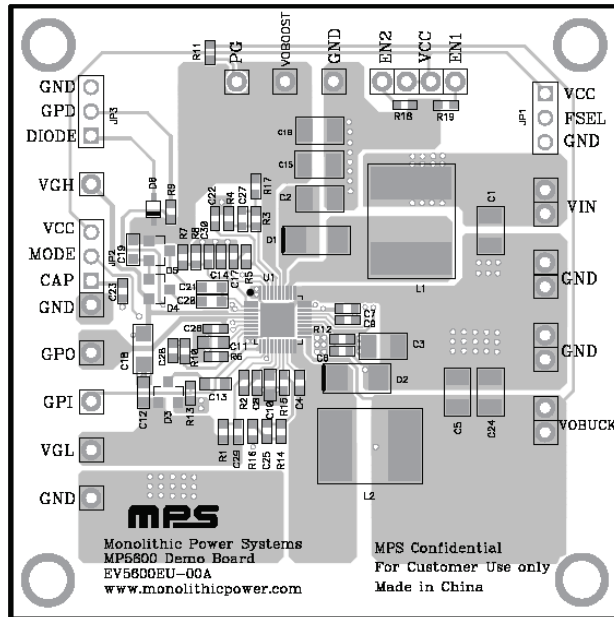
R11 PG VBOOST GND EN2 VCC EN1

GND
GPD
DIODE
JP3

R18 R19

JP1
VCC
FSEL
GND

C18 C15 C2

VGH
D8 R9
C22 R4 C27 R17 R3
R7 R8 C30
D1
C1
VIN

VCC
MODE
CAP
GND
JP2 C19
D5
C14 C17 R5 U1
C21 C29
D4
C23
L1
GND

C28 C11 R10 R6
R12 C7 C8 C9
C3
GND

GPO
C18 C26

GPI
C12 D3 R13 C13
R2 C6 C10 R15 C4
D2
C5 C24
VOBUCK

VGL
R1 C29 R16 C25 R14

L2

GND

mps

Monolithic Power Systems
MP5600 Demo Board
EV5600EU-00A
www.monolithicpower.com

MPS Confidential
For Customer Use only
Made in China